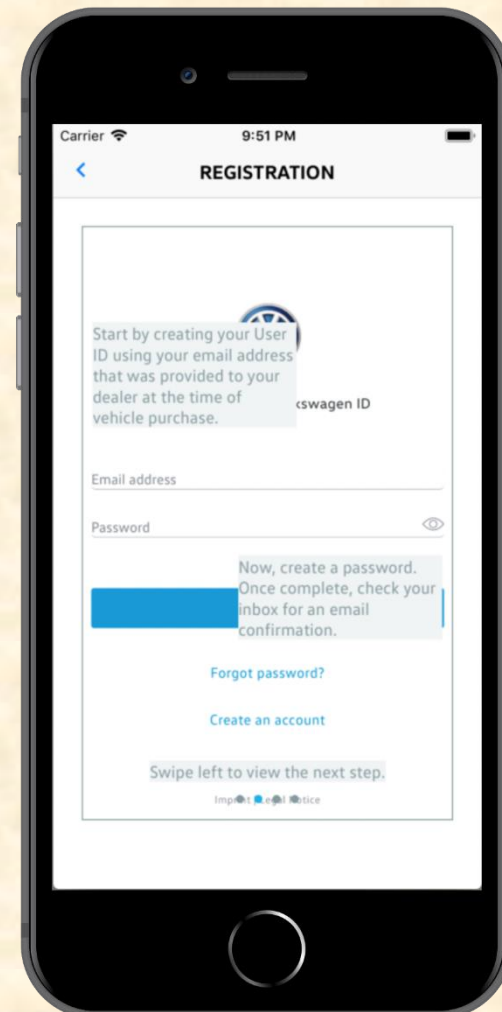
Carrier 9:51 PM

<

REGISTRATION

Start by creating your User ID using your email address that was provided to your dealer at the time of vehicle purchase.

kswagen ID

Email address

Password

Now, create a password. Once complete, check your inbox for an email confirmation.

Forgot password?

Create an account

Swipe left to view the next step.

Impr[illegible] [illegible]al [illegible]tice